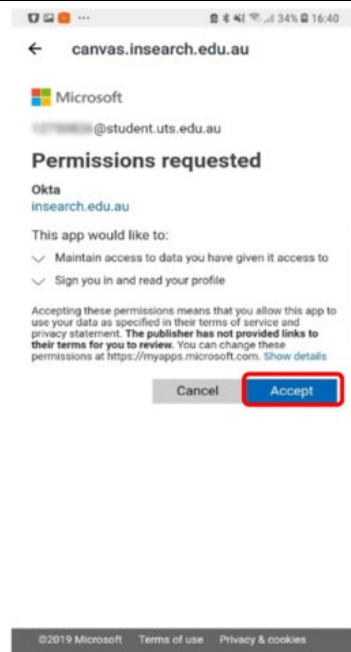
34% 16:40

canvas.insearch.edu.au

Microsoft

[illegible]@student.uts.edu.au

Permissions requested

Okta
insearch.edu.au

This app would like to:

Maintain access to data you have given it access to

Sign you in and read your profile

Accepting these permissions means that you allow this app to use your data as specified in their terms of service and privacy statement. The publisher has not provided links to their terms for you to review. You can change these permissions at https://myapps.microsoft.com. Show details

Cancel Accept

©2019 Microsoft Terms of use Privacy & cookies